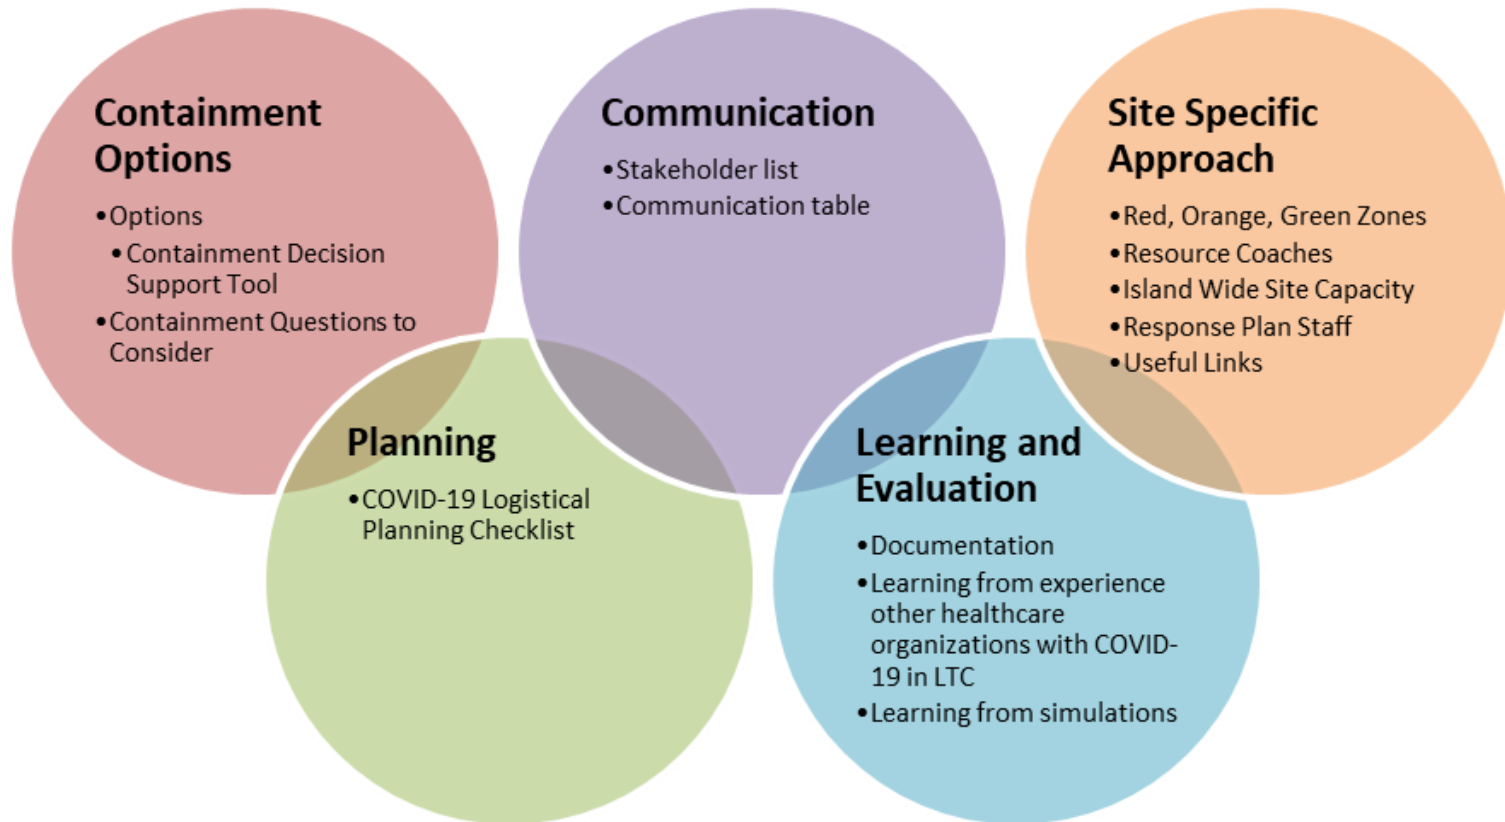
Containment Options

•Options
•Containment Decision Support Tool
•Containment Questions to Consider

Communication

•Stakeholder list
•Communication table

Site Specific Approach

•Red, Orange, Green Zones
•Resource Coaches
•Island Wide Site Capacity
•Response Plan Staff
•Useful Links

Planning

•COVID-19 Logistical Planning Checklist

Learning and Evaluation

•Documentation
•Learning from experience other healthcare organizations with COVID-19 in LTC
•Learning from simulations